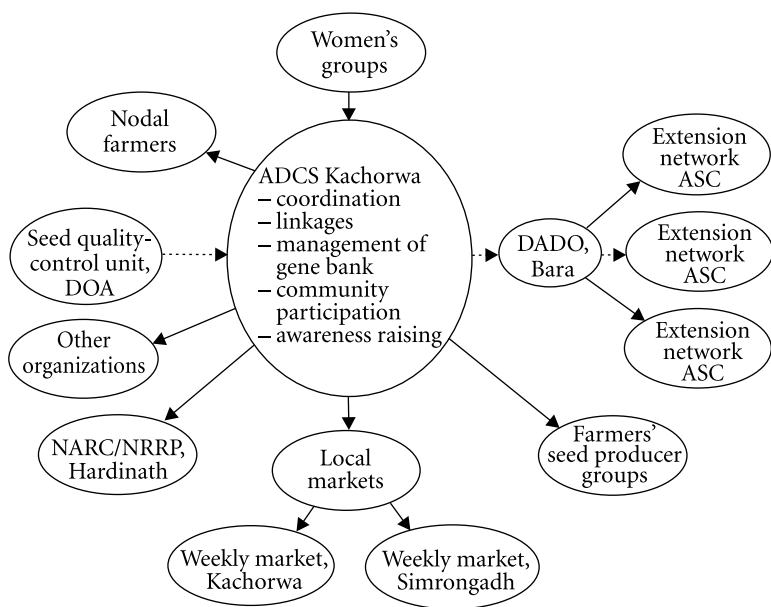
Women's groups

Nodal farmers

ADCS Kachorwa
– coordination
– linkages
– management of gene bank
– community participation
– awareness raising

Seed quality-control unit, DOA

Other organizations

DADO, Bara

Extension network ASC

Extension network ASC

Extension network ASC

NARC/NRRP, Hardinath

Local markets

Farmers' seed producer groups

Weekly market, Kachorwa

Weekly market, Simrongadh